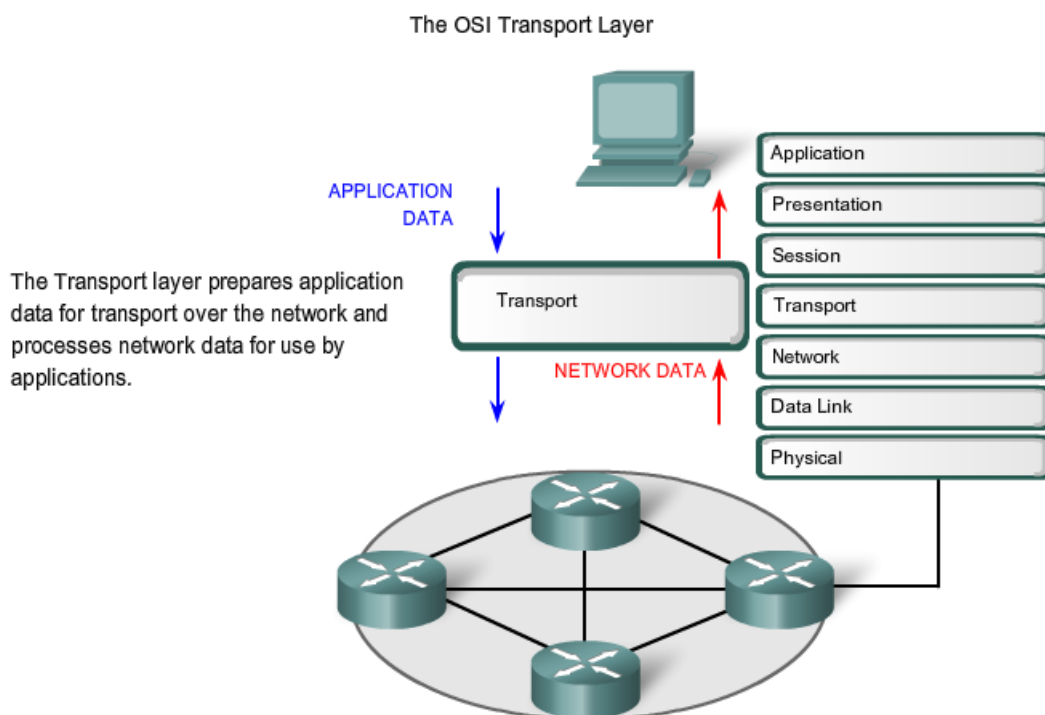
The OSI Transport Layer

APPLICATION DATA

The Transport layer prepares application data for transport over the network and processes network data for use by applications.

Transport

NETWORK DATA

Application
Presentation
Session
Transport
Network
Data Link
Physical